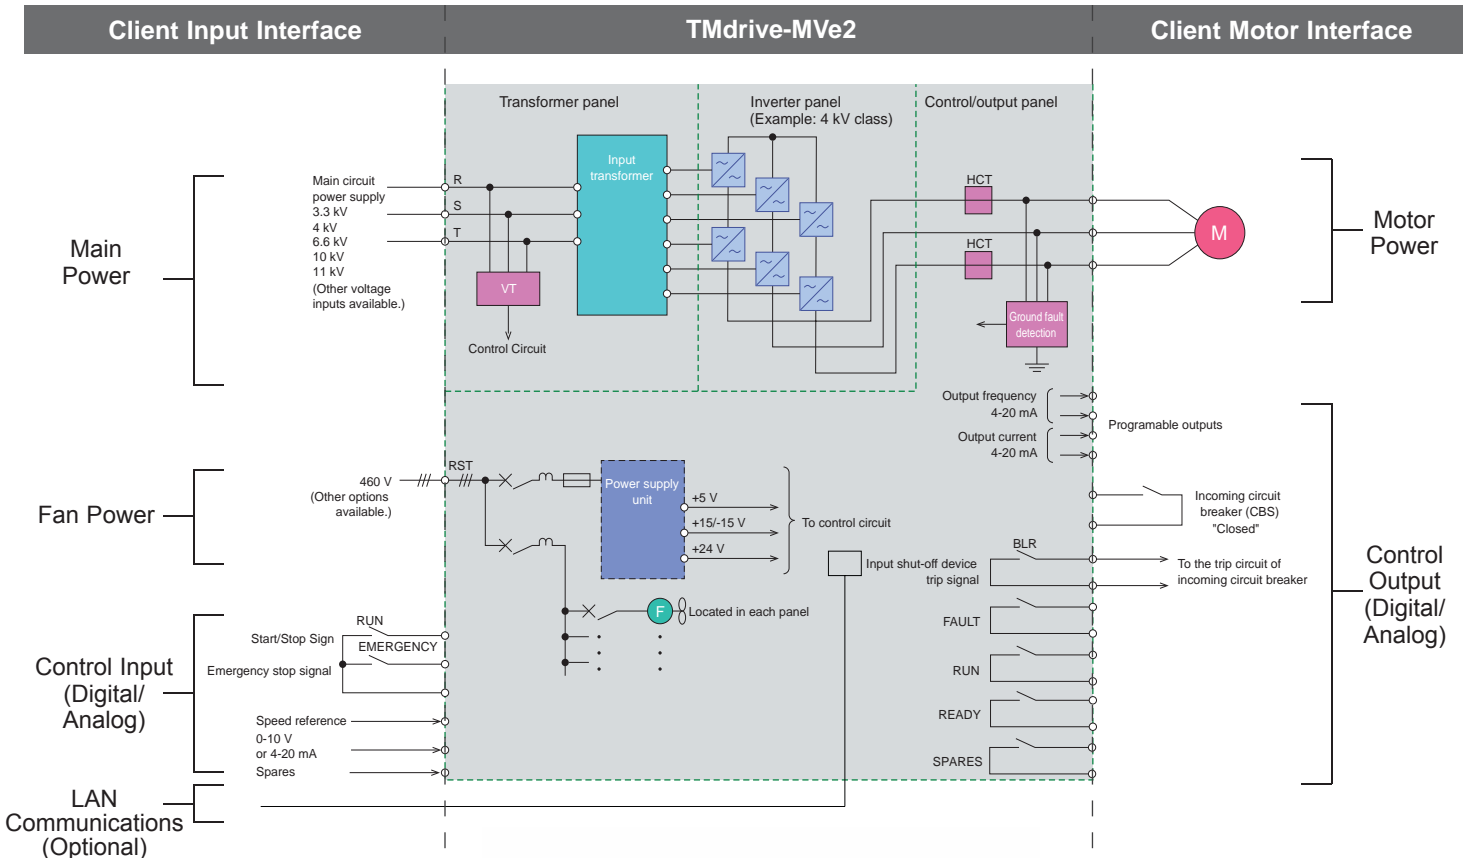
Client Input Interface

TMdrive-MVe2

Client Motor Interface

Transformer panel

Inverter panel
(Example: 4 kV class)

Control/output panel

Main Power

Main circuit power supply
3.3 kV
4 kV
6.6 kV
10 kV
11 kV
(Other voltage inputs available.)

R
S
T

VT

Control Circuit

Input transformer

HCT

HCT

M

Motor Power

Ground fault detection

Output frequency
4-20 mA

Output current
4-20 mA

Programable outputs

Fan Power

460 V
(Other options available.)

RST

Power supply unit

+5 V
+15/-15 V
+24 V

To control circuit

Incoming circuit breaker (CBS)
"Closed"

BLR

Input shut-off device trip signal

To the trip circuit of incoming circuit breaker

F

Located in each panel

Control Output (Digital/ Analog)

FAULT

RUN

READY

SPARES

Control Input (Digital/ Analog)

Start/Stop Sign

RUN

EMERGENCY

Emergency stop signal

Speed reference

0-10 V
or 4-20 mA

Spares

LAN Communications (Optional)